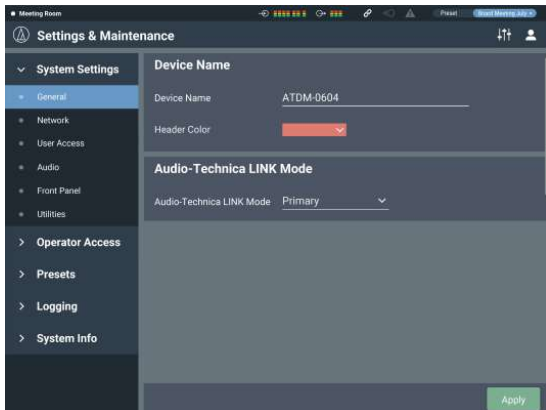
Meeting Room

Preset

Board Meeting July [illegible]

Settings & Maintenance

System Settings

General

Network

User Access

Audio

Front Panel

Utilities

Operator Access

Presets

Logging

System Info

Device Name

Device Name ATDM-0604

Header Color

Audio-Technica LINK Mode

Audio-Technica LINK Mode Primary

Apply